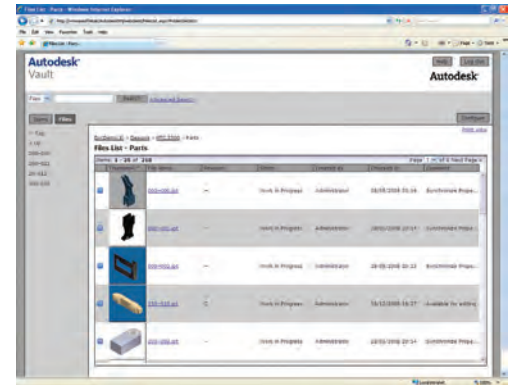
Files List - Parts - Windows Internet Explorer

File Edit View Favorites Tools Help

Files List - Parts

Autodesk Vault

Help Log Out

Autodesk

Parts Search Advanced Search

Search Files

Configure

Files List - Parts

Items 1 - 20 of 258

Page 1 of 13 Next Page

| | Thumbnail | File Name | Revision | State | Created By | Checked In | Comment |
|---|---|---|---|---|---|---|---|
| | | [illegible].ipt | -- | Work in Progress | Administrator | 28/05/2008 15:16 | Synchronize Prope... |
| | | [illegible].ipt | -- | Work in Progress | Administrator | 28/05/2008 10:17 | Synchronize Prope... |
| | | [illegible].ipt | -- | Work in Progress | Administrator | 28/05/2008 10:22 | Synchronize Prope... |
| | | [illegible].ipt | C | Work in Progress | Administrator | 31/12/2008 16:27 | Available for editing |
| | | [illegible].ipt | -- | Work in Progress | Administrator | 28/05/2008 10:14 | Synchronize Prope... |

Local intranet 100%